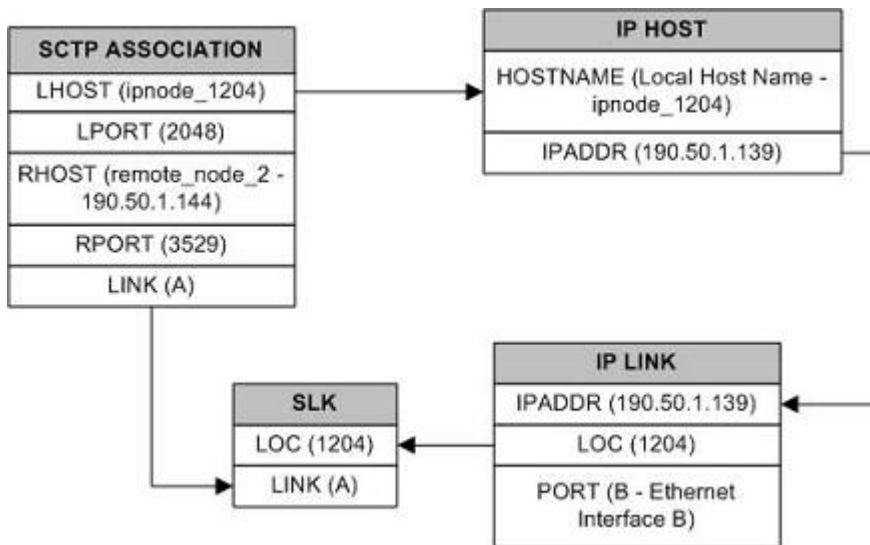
SCTP ASSOCIATION
LHOST (ipnode_1204)
LPORT (2048)
RHOST (remote_node_2 - 190.50.1.144)
RPORT (3529)
LINK (A)

IP HOST
HOSTNAME (Local Host Name - ipnode_1204)
IPADDR (190.50.1.139)

SLK
LOC (1204)
LINK (A)

IP LINK
IPADDR (190.50.1.139)
LOC (1204)
PORT (B - Ethernet Interface B)